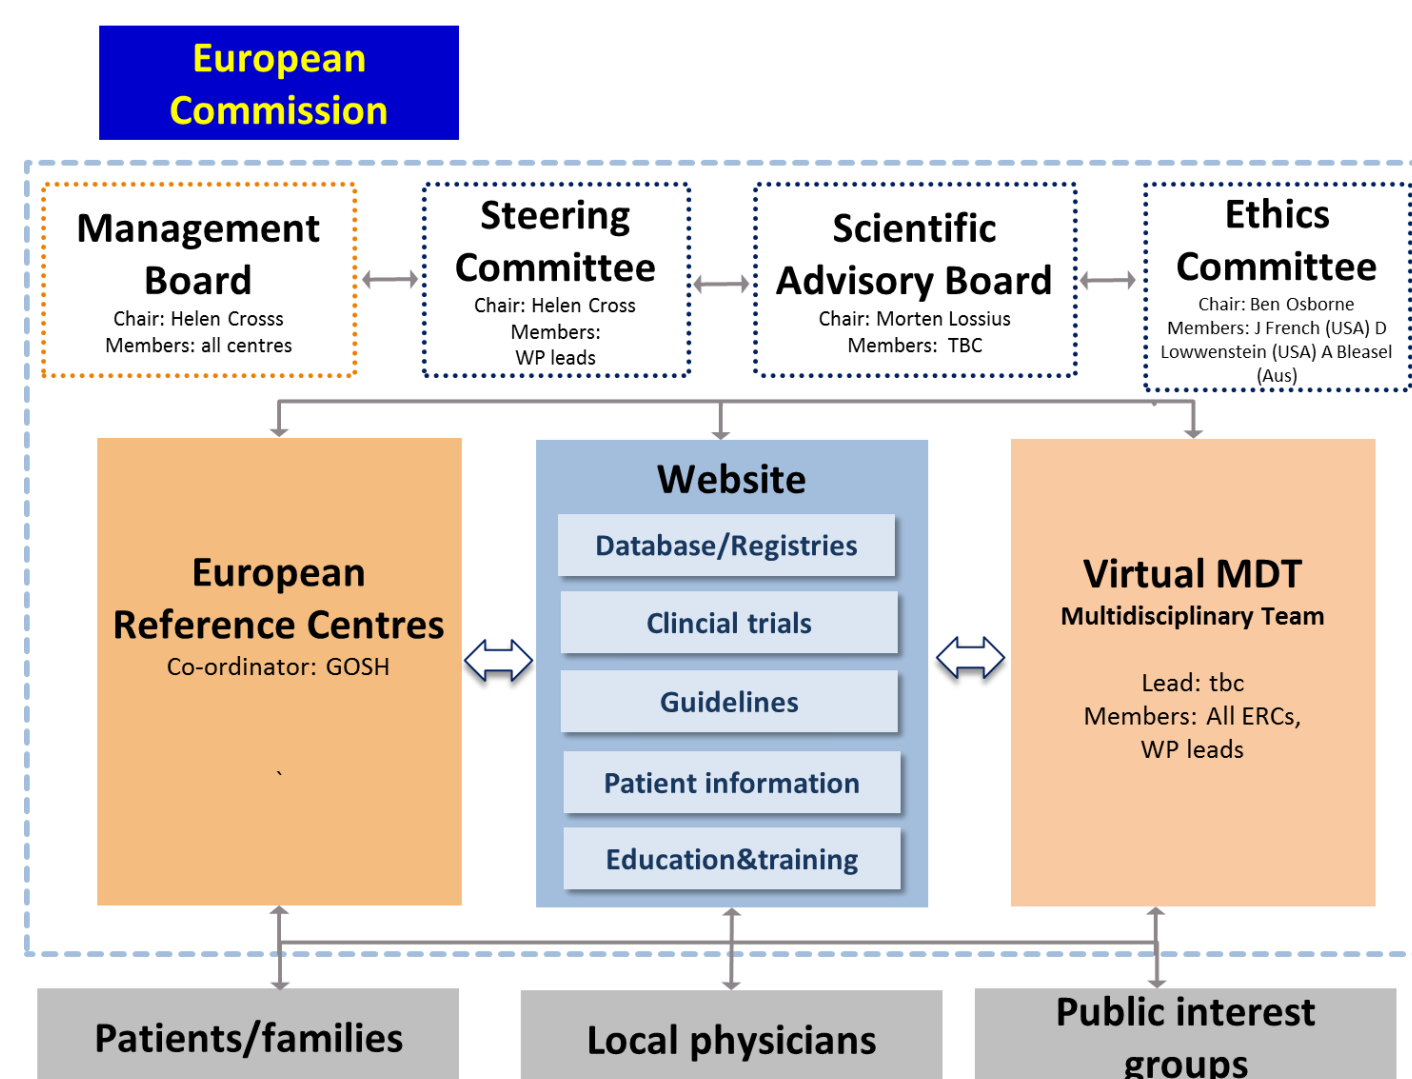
European Commission

Management Board
Chair: Helen Crosss
Members: all centres

Steering Committee
Chair: Helen Cross
Members:
WP leads

Scientific Advisory Board
Chair: Morten Lossius
Members: TBC

Ethics Committee
Chair: Ben Osborne
Members: J French (USA) D Lowwenstein (USA) A Bleasel (Aus)

European Reference Centres
Co-ordinator: GOSH

`

Website
Database/Registries
Clincial trials
Guidelines
Patient information
Education&training

Virtual MDT
Multidisciplinary Team
Lead: tbc
Members: All ERCs, WP leads

Patients/families

Local physicians

Public interest groups